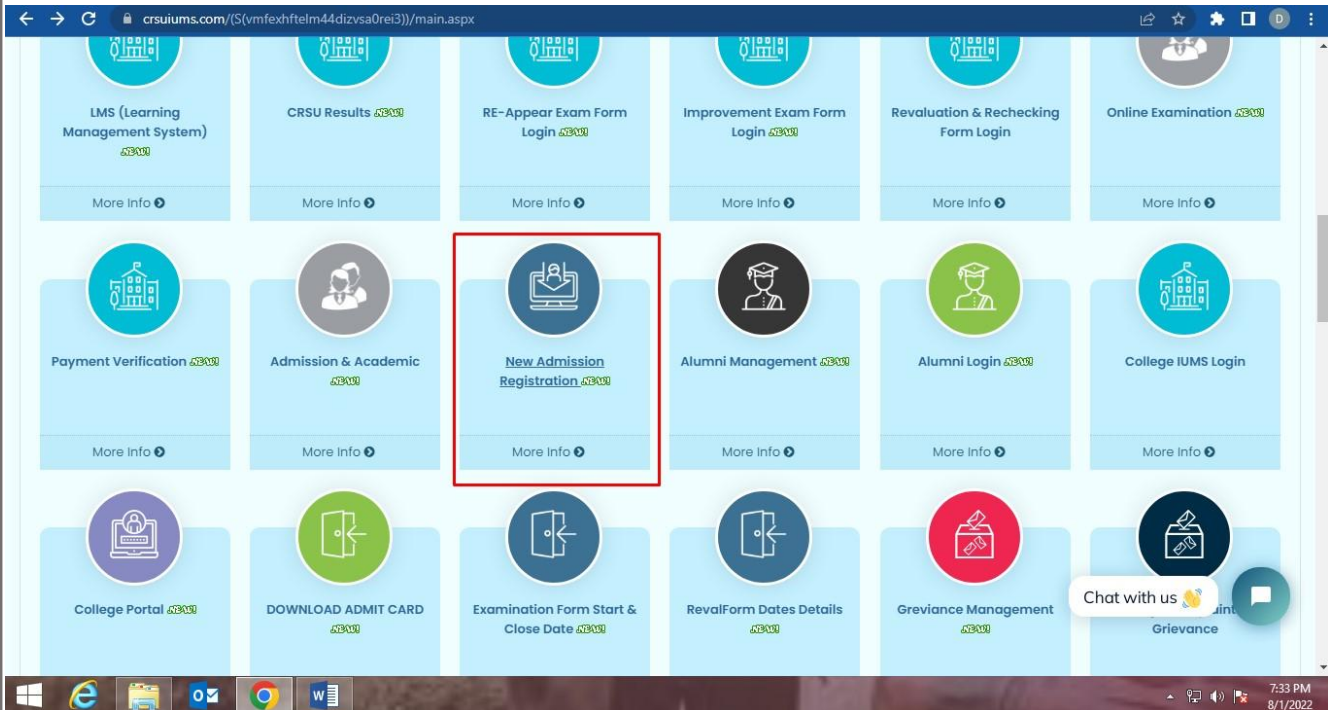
crsuiums.com/(S(vmfexhftelm44dizvsa0rei3))/main.aspx

LMS (Learning Management System) NEW

More Info

CRSU Results NEW

More Info

RE-Appear Exam Form Login NEW

More Info

Improvement Exam Form Login NEW

More Info

Revaluation & Rechecking Form Login

More Info

Online Examination NEW

More Info

Payment Verification NEW

More Info

Admission & Academic NEW

More Info

New Admission Registration NEW

More Info

Alumni Management NEW

More Info

Alumni Login NEW

More Info

College IUMS Login

More Info

College Portal NEW

DOWNLOAD ADMIT CARD NEW

Examination Form Start & Close Date NEW

RevalForm Dates Details NEW

Greviance Management NEW

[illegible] Grievance

Chat with us

D

7:33 PM
8/1/2022